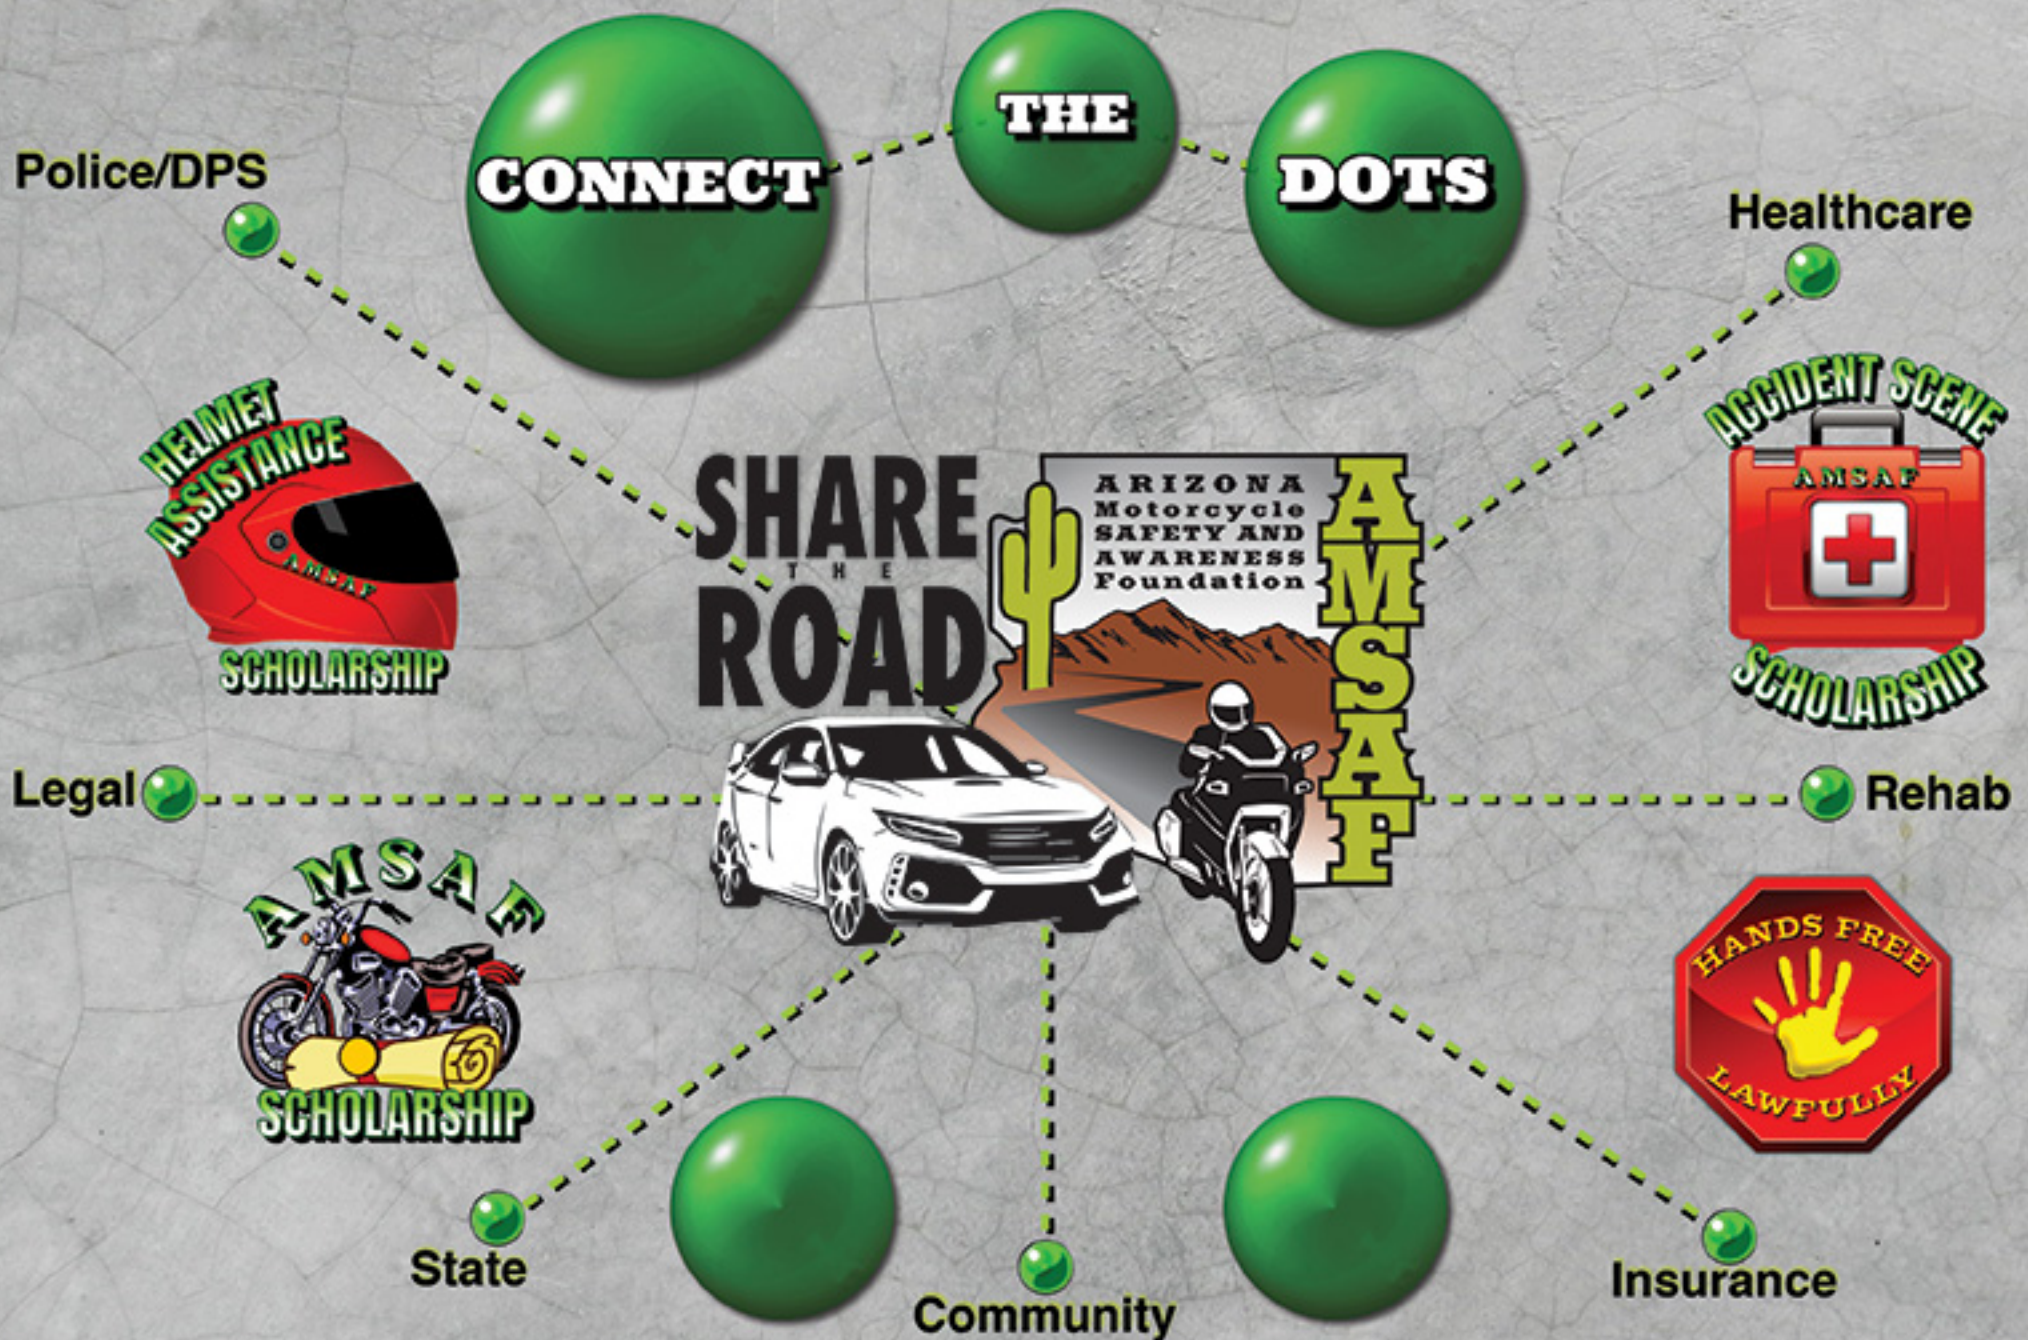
CONNECT THE DOTS

Police/DPS

Healthcare

HELMET ASSISTANCE AMSAF SCHOLARSHIP

SHARE THE ROAD

ARIZONA Motorcycle SAFETY AND AWARENESS Foundation

AMSAF

ACCIDENT SCENE AMSAF SCHOLARSHIP

Legal

Rehab

AMSAF SCHOLARSHIP

HANDS FREE LAWFULLY

State

Community

Insurance